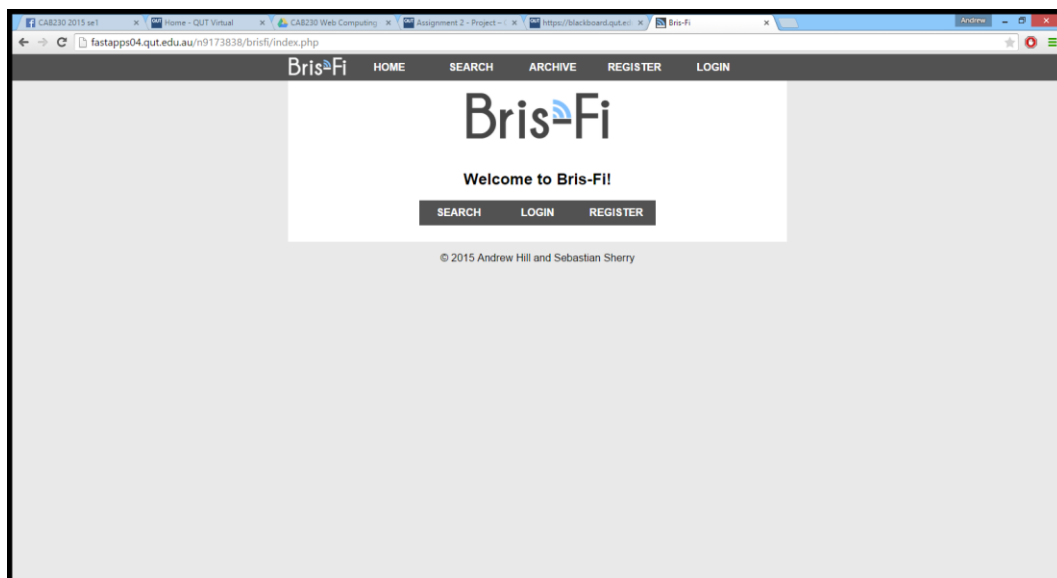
CAB230 2015 se1 × Home - QUT Virtual × CAB230 Web Computing × Assignment 2 - Project - × https://blackboard.qut.ed × Bris-Fi ×

Andrew

fastapps04.qut.edu.au/n9173838/brisfi/index.php

Bris-Fi HOME SEARCH ARCHIVE REGISTER LOGIN

Bris-Fi

Welcome to Bris-Fi!

SEARCH LOGIN REGISTER

© 2015 Andrew Hill and Sebastian Sherry